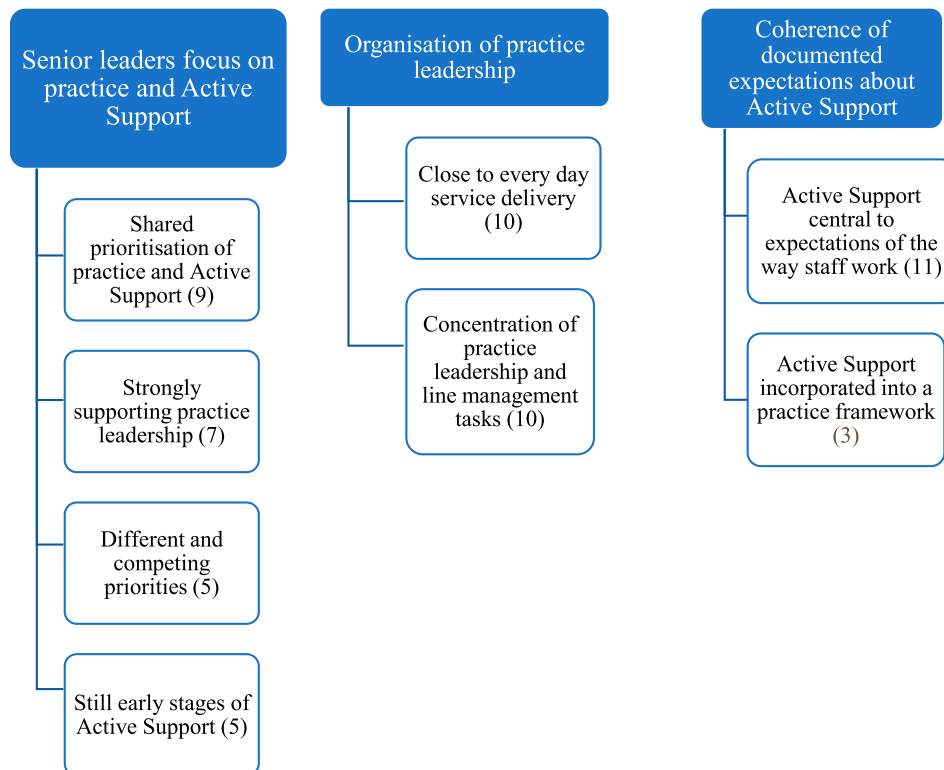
Senior leaders focus on practice and Active Support

Shared prioritisation of practice and Active Support (9)

Strongly supporting practice leadership (7)

Different and competing priorities (5)

Still early stages of Active Support (5)

Organisation of practice leadership

Close to every day service delivery (10)

Concentration of practice leadership and line management tasks (10)

Coherence of documented expectations about Active Support

Active Support central to expectations of the way staff work (11)

Active Support incorporated into a practice framework (3)